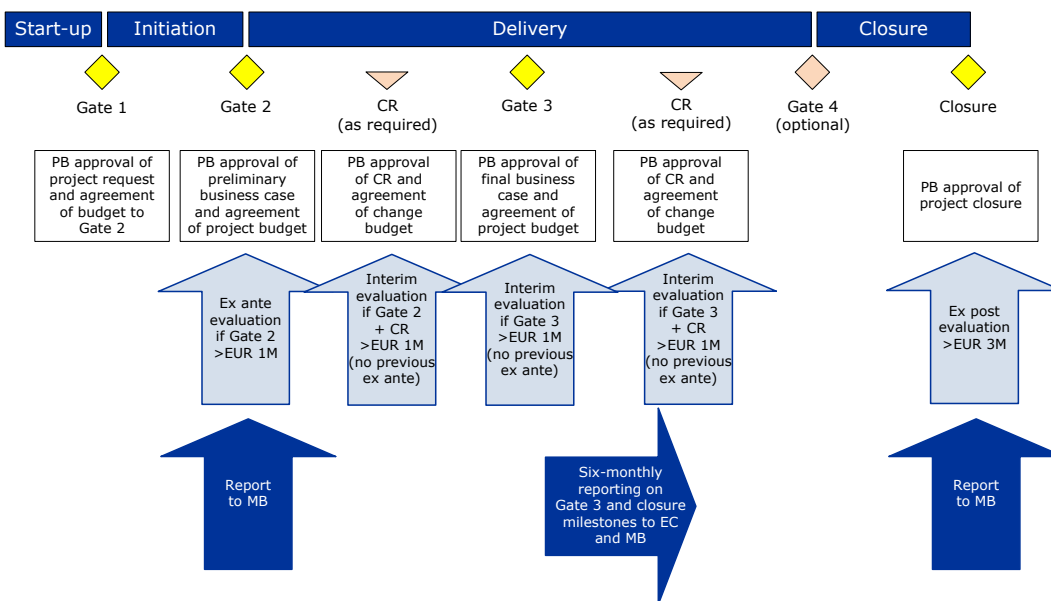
Start-up Initiation Delivery Closure

Gate 1

Gate 2

CR (as required)

Gate 3

CR (as required)

Gate 4 (optional)

Closure

PB approval of project request and agreement of budget to Gate 2

PB approval of preliminary business case and agreement of project budget

PB approval of CR and agreement of change budget

PB approval of final business case and agreement of project budget

PB approval of CR and agreement of change budget

PB approval of project closure

Ex ante evaluation if Gate 2 >EUR 1M

Interim evaluation if Gate 2 + CR >EUR 1M (no previous ex ante)

Interim evaluation if Gate 3 >EUR 1M (no previous ex ante)

Interim evaluation if Gate 3 + CR >EUR 1M (no previous ex ante)

Ex post evaluation >EUR 3M

Report to MB

Six-monthly reporting on Gate 3 and closure milestones to EC and MB

Report to MB